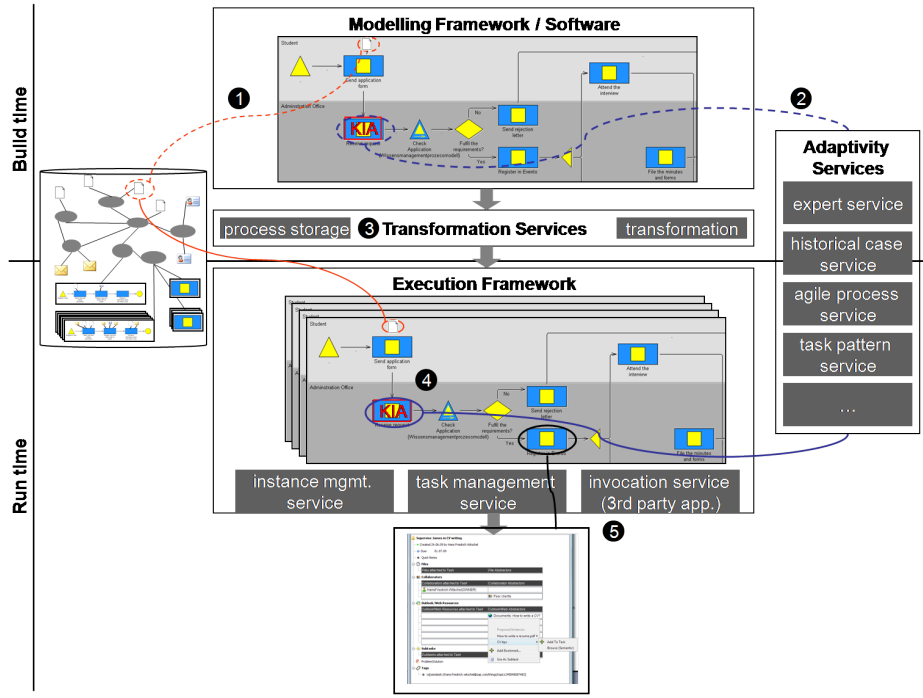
Build time

Run time

Modelling Framework / Software

Student

Send application form

Administration Office

KIA

Check Application (Wissensmanagementprozessmodell)

Fulfil the requirements?

No

Yes

Send rejection letter

Register in Events

Attend the interview

File the minutes and forms

❶

❷

Adaptivity Services

expert service

historical case service

agile process service

task pattern service

...

process storage

❸ Transformation Services

transformation

Execution Framework

Student

Send application form

Administration Office

KIA

Check Application (Wissensmanagementprozessmodell)

Fulfil the requirements?

No

Yes

Send rejection letter

Attend the interview

File the minutes and forms

❹

instance mgmt. service

task management service

invocation service (3rd party app.)

❺

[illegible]